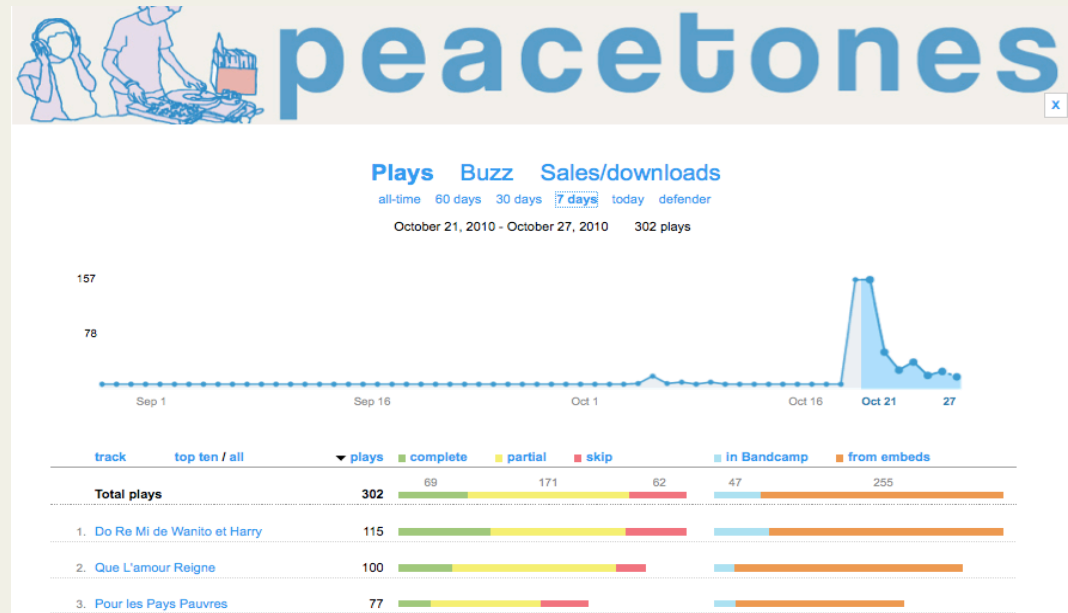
peacetones

x

Plays Buzz Sales/downloads

all-time 60 days 30 days 7 days today defender

October 21, 2010 - October 27, 2010 302 plays

157

78

Sep 1 Sep 16 Oct 1 Oct 16 Oct 21 27

| track top ten / all | ▾ plays | complete | partial | skip | in Bandcamp | from embeds |
|---|---|---|---|---|---|---|
| Total plays | 302 | 69 | 171 | 62 | 47 | 255 |
| 1. Do Re Mi de Wanito et Harry | 115 | | | | | |
| 2. Que L'amour Reigne | 100 | | | | | |
| 3. Pour les Pays Pauvres | 77 | | | | | |